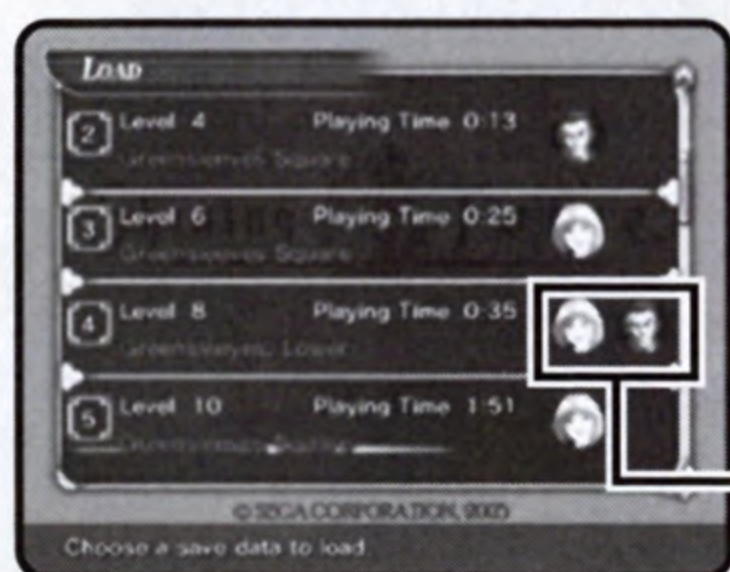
LOAD

2 Level 4 Playing Time 0:13
Greenleaves Square

3 Level 6 Playing Time 0:25
Greenleaves Square

4 Level 8 Playing Time 0:35
Greenleaves Lower

5 Level 10 Playing Time 1:51
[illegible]

© SEGA CORPORATION, 2005

Choose a save data to load.